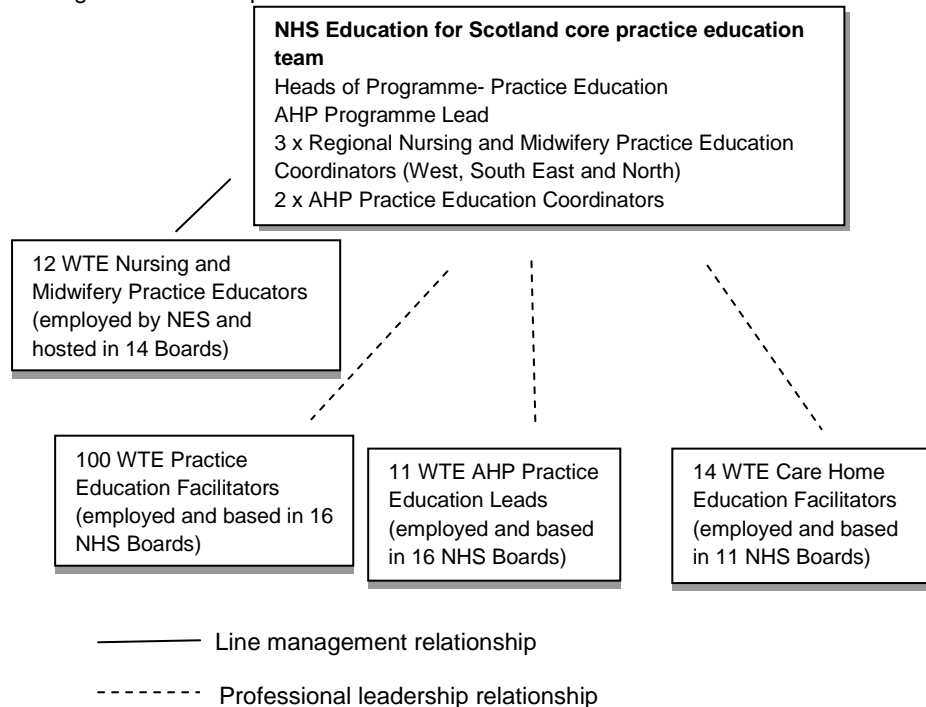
NHS Education for Scotland core practice education team
Heads of Programme- Practice Education
AHP Programme Lead
3 x Regional Nursing and Midwifery Practice Education Coordinators (West, South East and North)
2 x AHP Practice Education Coordinators

12 WTE Nursing and Midwifery Practice Educators (employed by NES and hosted in 14 Boards)

100 WTE Practice Education Facilitators (employed and based in 16 NHS Boards)

11 WTE AHP Practice Education Leads (employed and based in 16 NHS Boards)

14 WTE Care Home Education Facilitators (employed and based in 11 NHS Boards)

Line management relationship

Professional leadership relationship